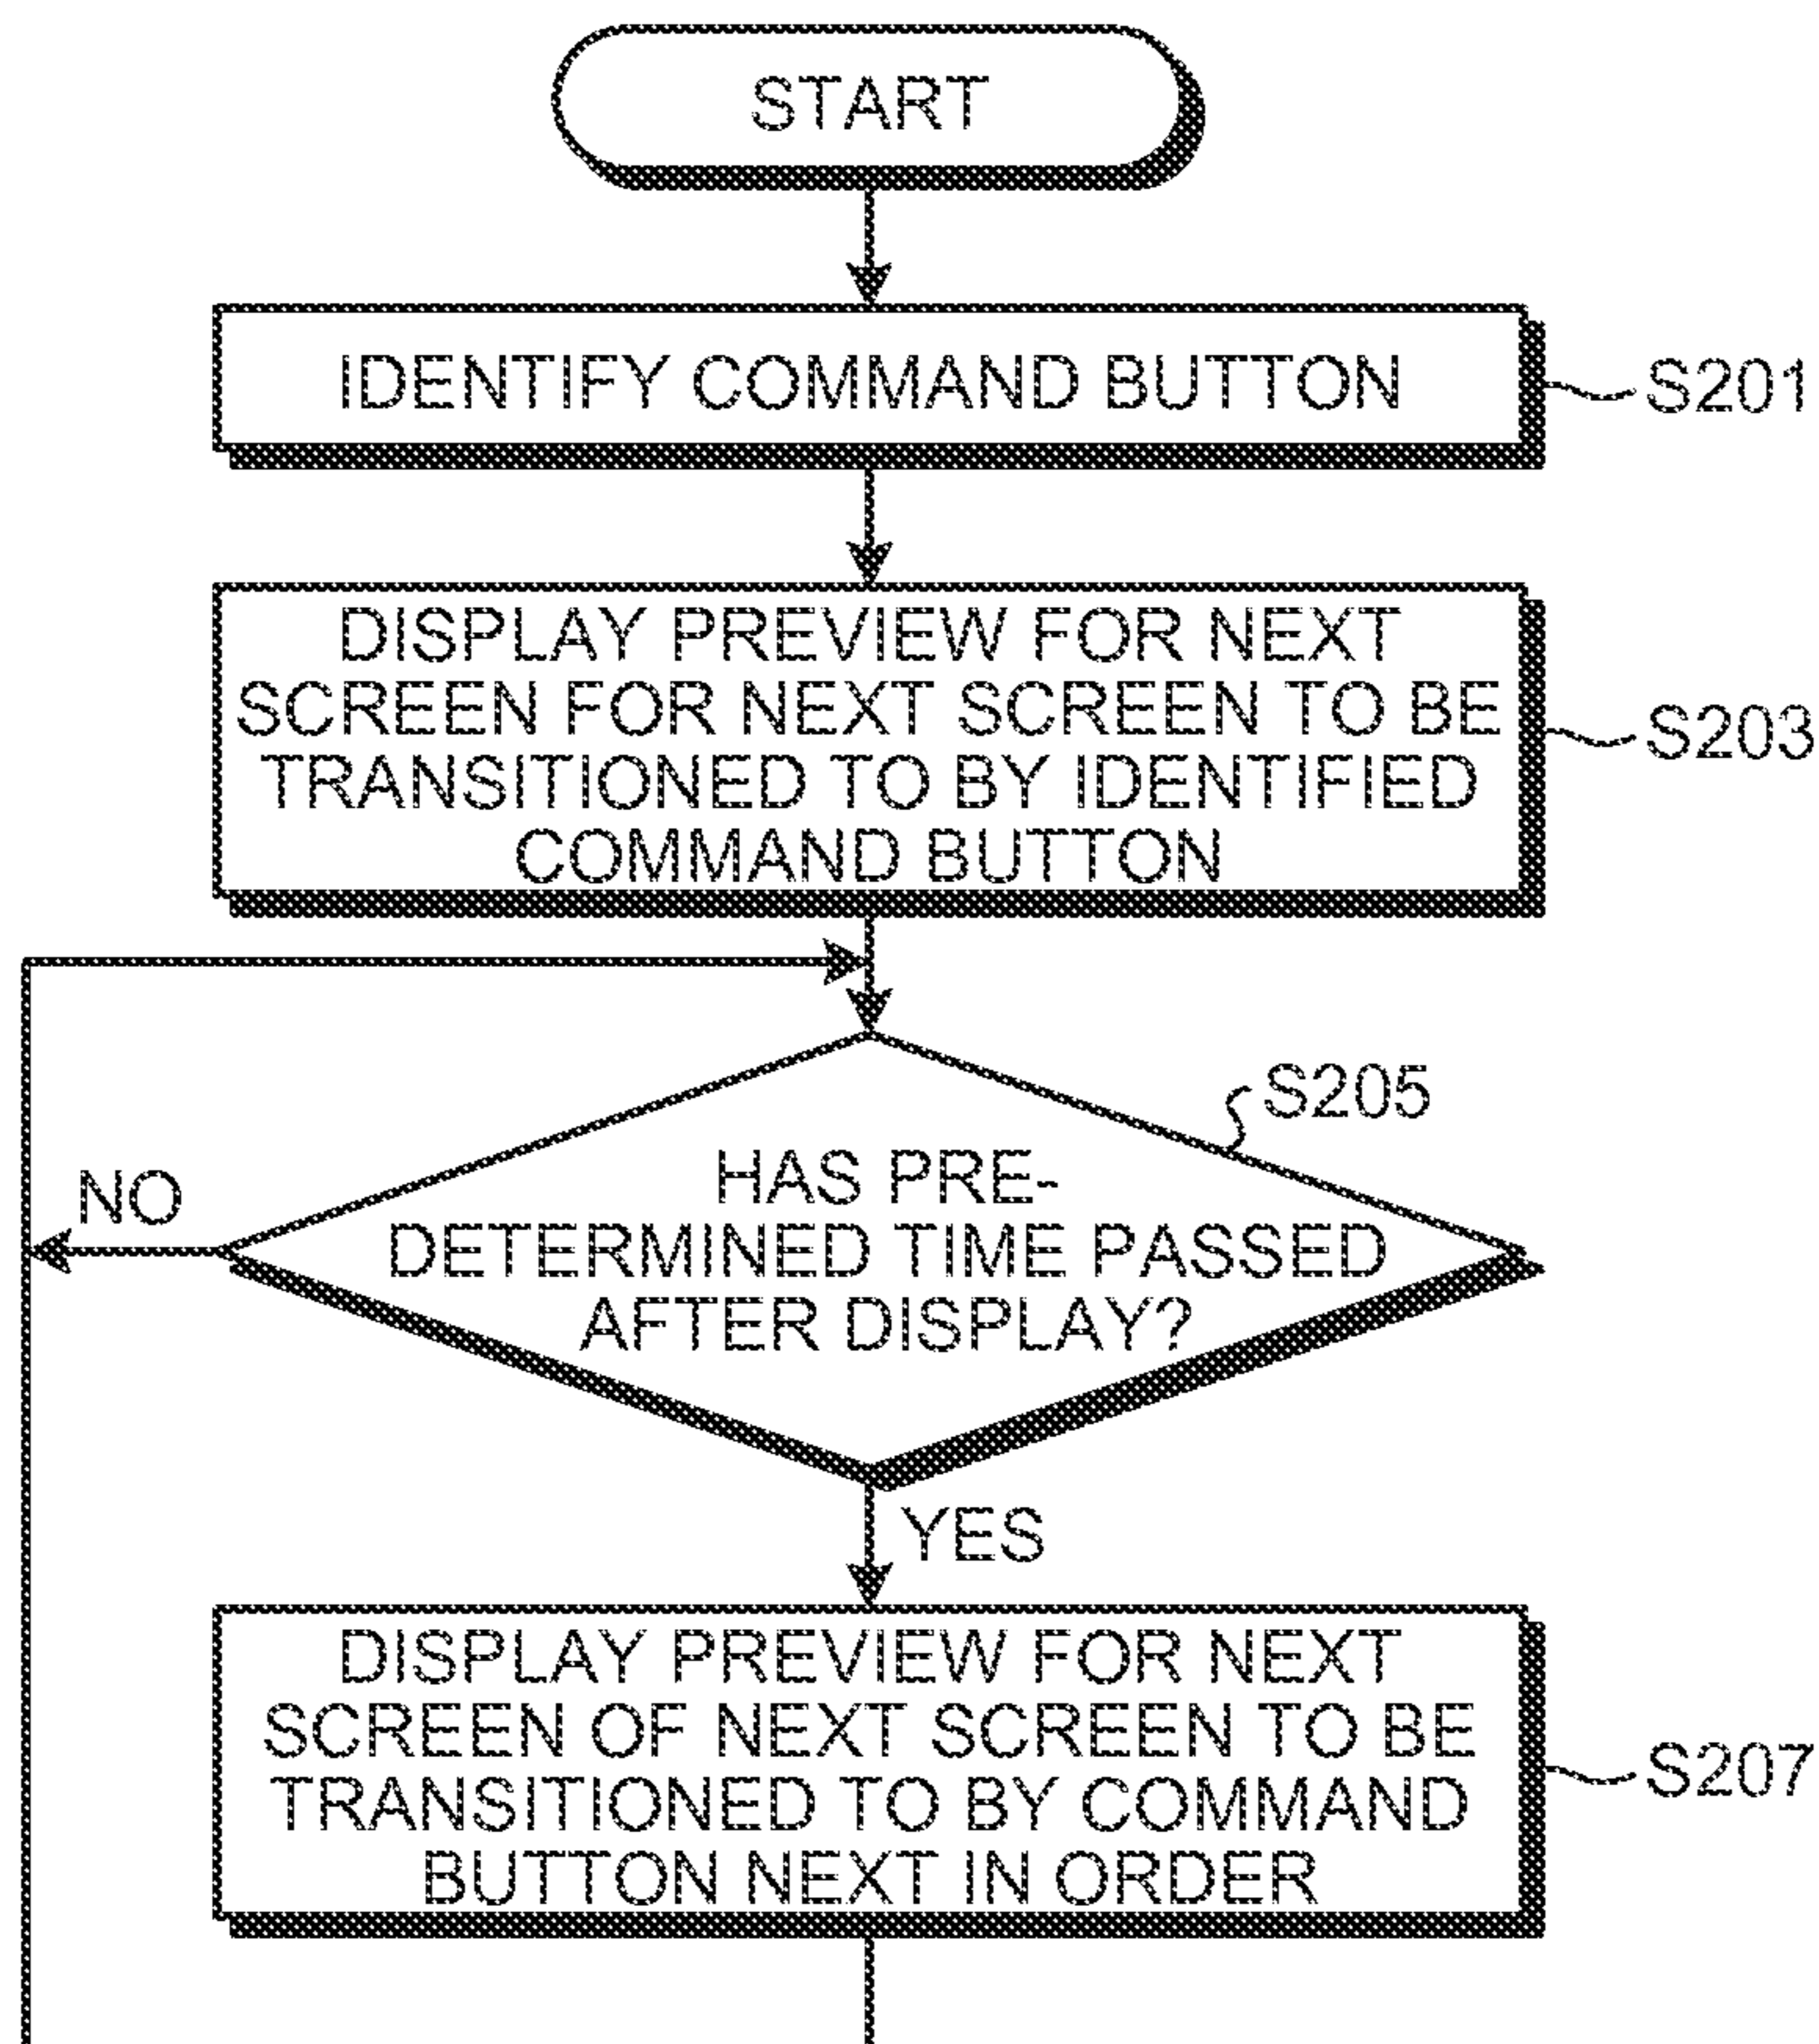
START

IDENTIFY COMMAND BUTTON

S201

DISPLAY PREVIEW FOR NEXT SCREEN FOR NEXT SCREEN TO BE TRANSITIONED TO BY IDENTIFIED COMMAND BUTTON

S203

S205

HAS PREDETERMINED TIME PASSED AFTER DISPLAY?

NO

YES

DISPLAY PREVIEW FOR NEXT SCREEN OF NEXT SCREEN TO BE TRANSITIONED TO BY COMMAND BUTTON NEXT IN ORDER

S207